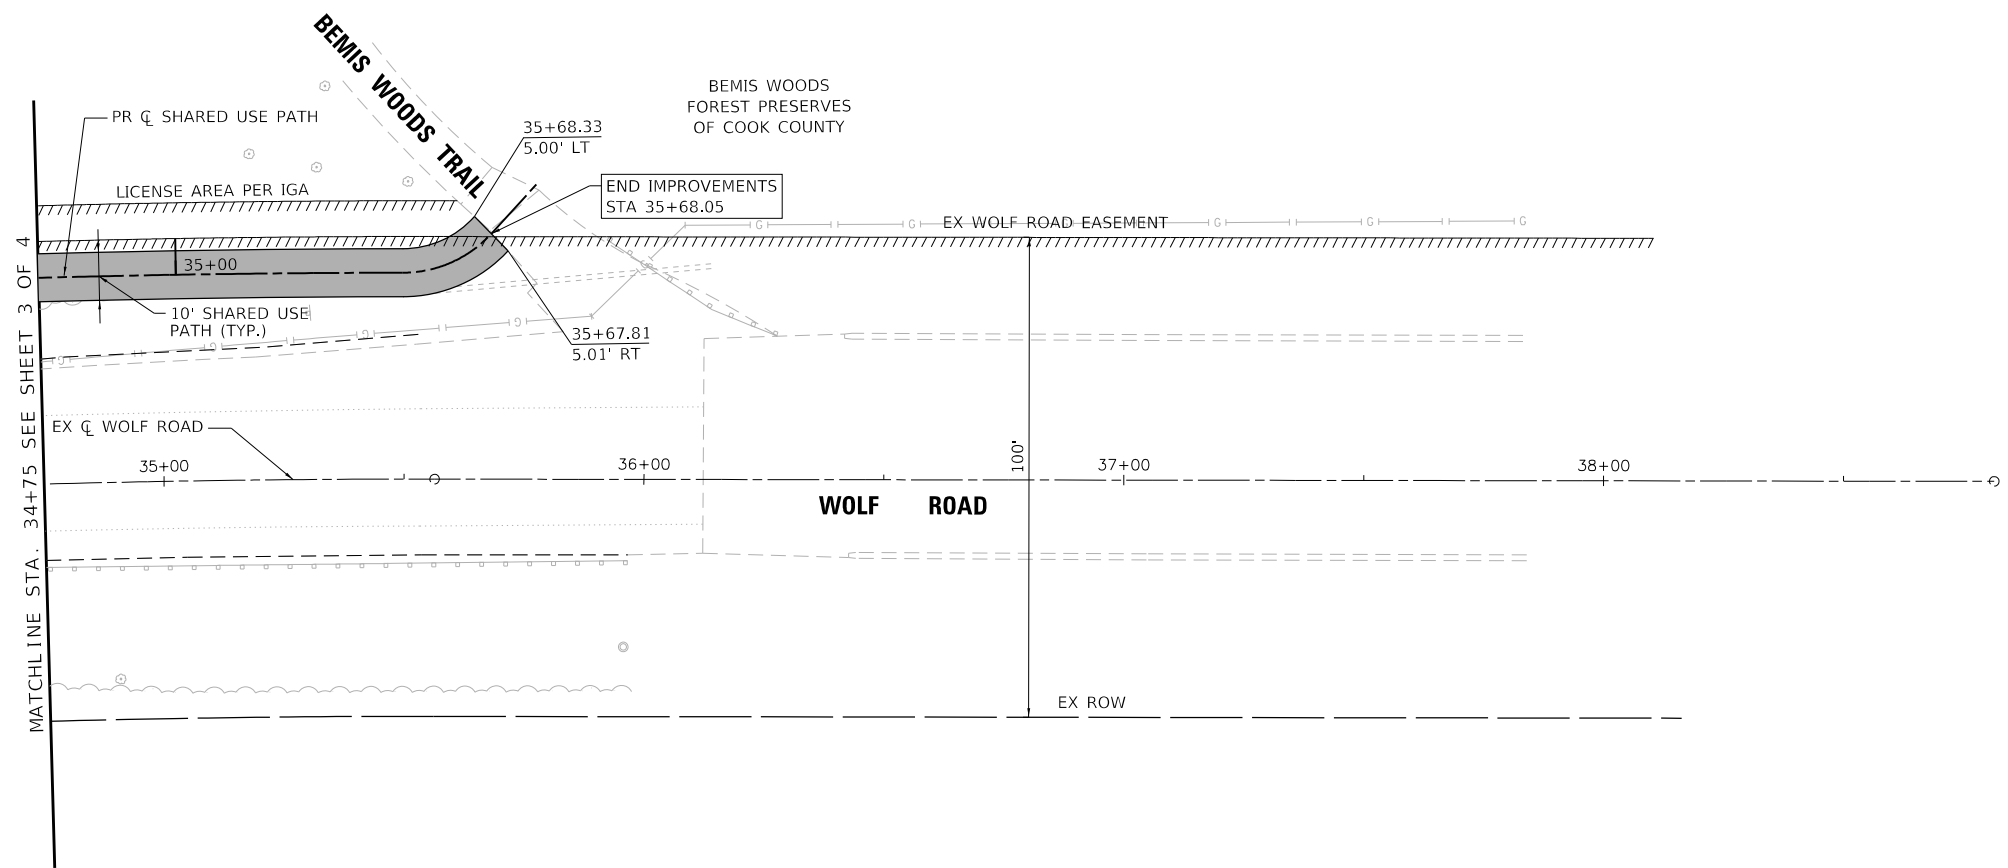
BEMIS WOODS TRAIL

BEMIS WOODS
FOREST PRESERVES
OF COOK COUNTY

PR ℄ SHARED USE PATH

35+68.33
5.00' LT

LICENSE AREA PER IGA

END IMPROVEMENTS
STA 35+68.05

EX WOLF ROAD EASEMENT

35+00

10' SHARED USE
PATH (TYP.)

35+67.81
5.01' RT

EX ℄ WOLF ROAD

35+00

36+00

37+00

38+00

100'

WOLF ROAD

EX ROW

MATCHLINE STA. 34+75 SEE SHEET 3 OF 4